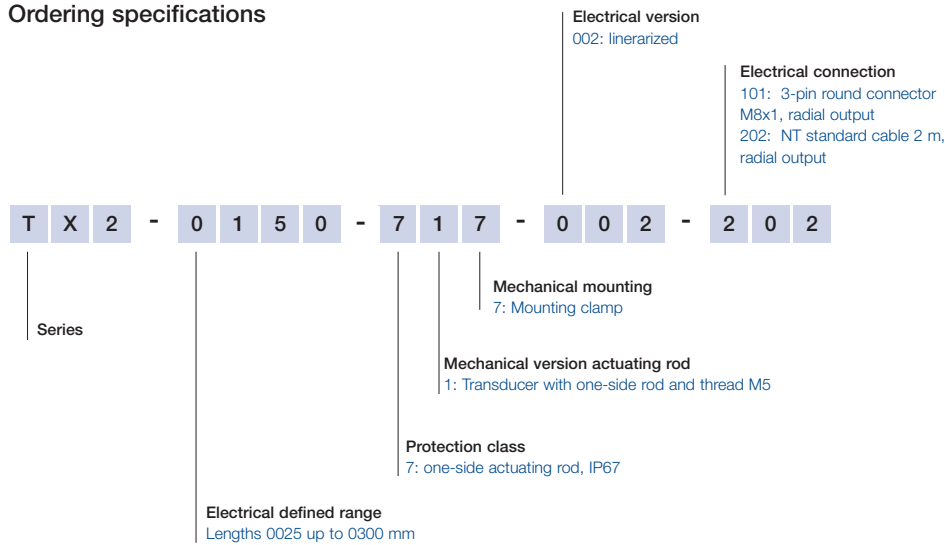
Ordering specifications

Electrical version
002: linerarized

Electrical connection
101: 3-pin round connector M8x1, radial output
202: NT standard cable 2 m, radial output

T X 2 - 0 1 5 0 - 7 1 7 - 0 0 2 - 2 0 2

Mechanical mounting
7: Mounting clamp

Series

Mechanical version actuating rod
1: Transducer with one-side rod and thread M5

Protection class
7: one-side actuating rod, IP67

Electrical defined range
Lengths 0025 up to 0300 mm